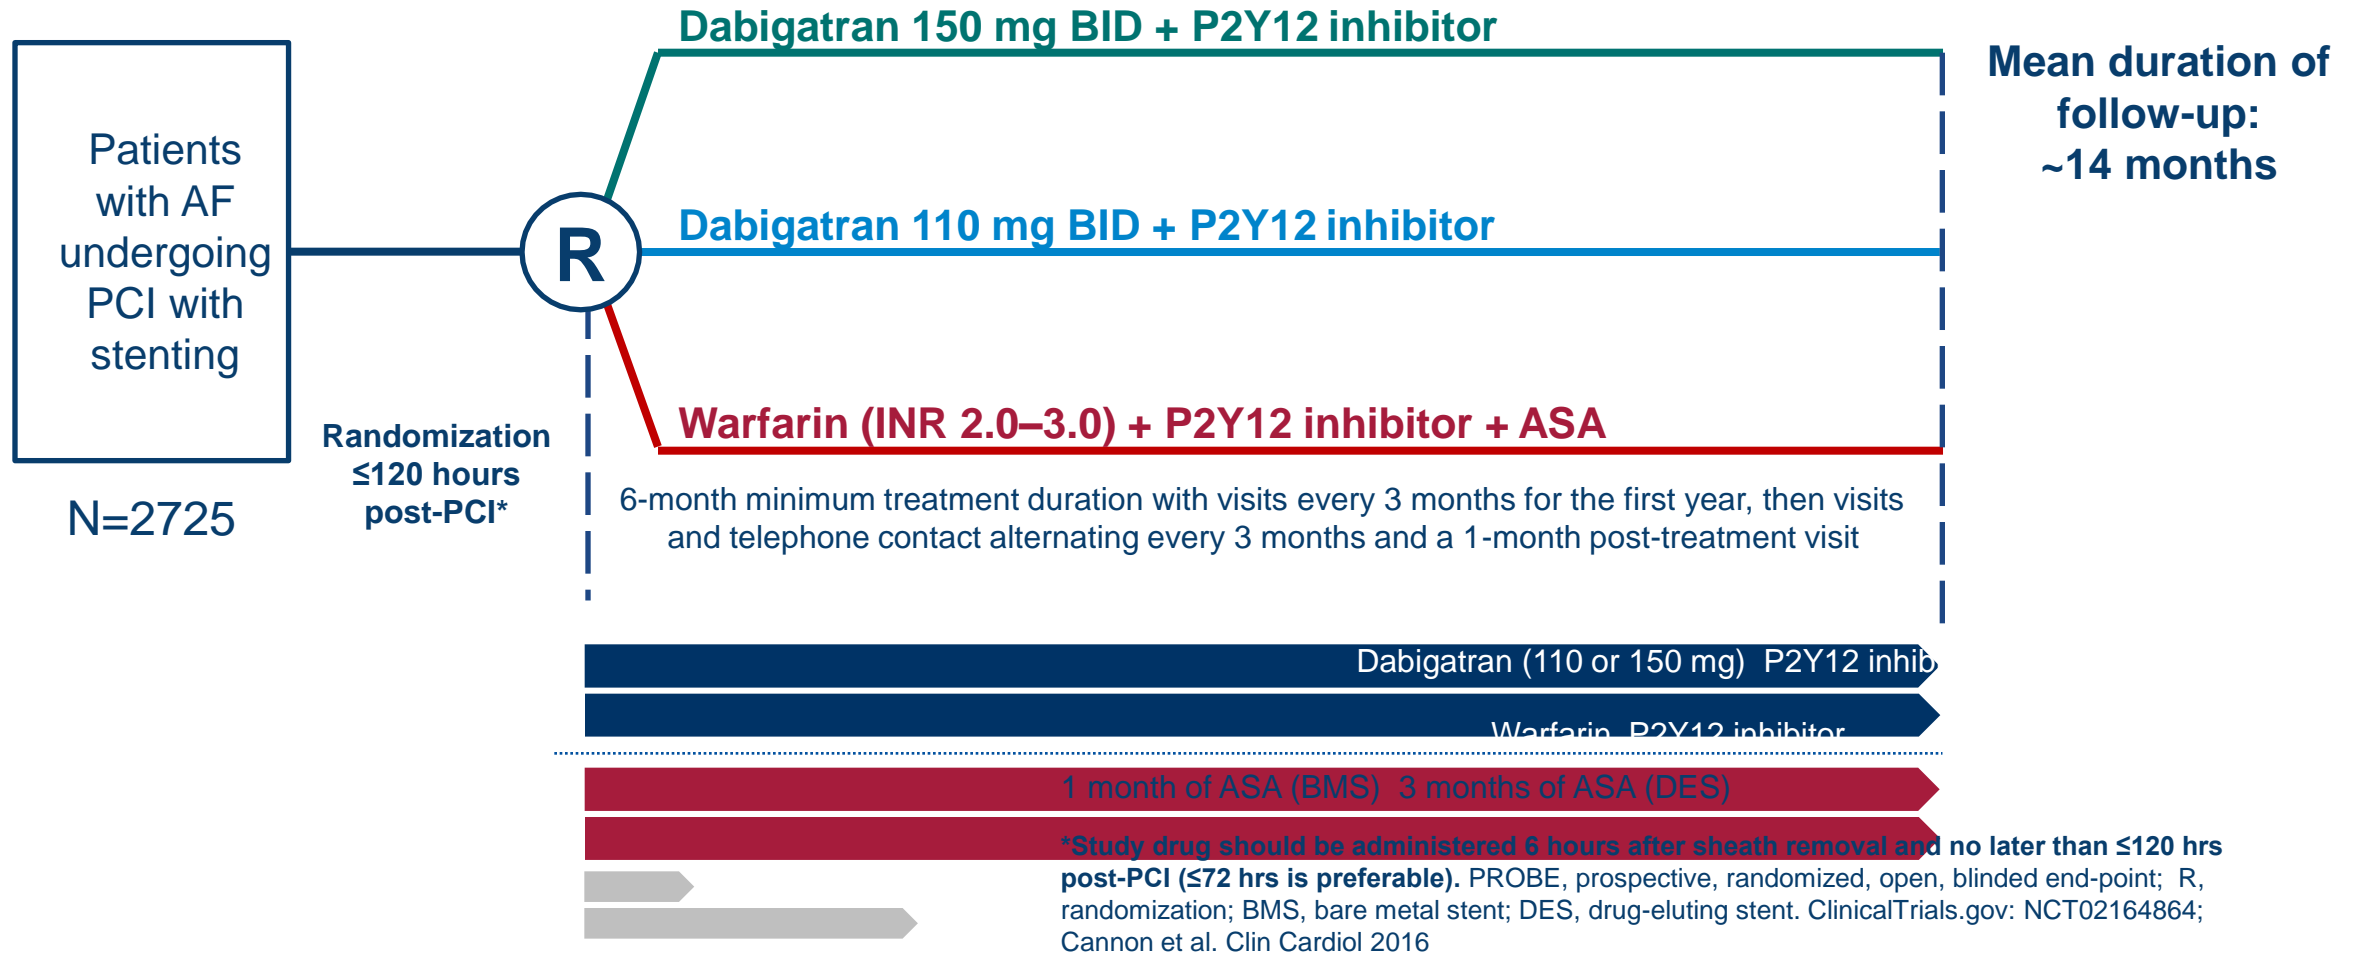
Patients with AF undergoing PCI with stenting

N=2725

Randomization ≤120 hours post-PCI*

R

Dabigatran 150 mg BID + P2Y12 inhibitor

Dabigatran 110 mg BID + P2Y12 inhibitor

Warfarin (INR 2.0–3.0) + P2Y12 inhibitor + ASA

Mean duration of follow-up: ~14 months

6-month minimum treatment duration with visits every 3 months for the first year, then visits and telephone contact alternating every 3 months and a 1-month post-treatment visit

Dabigatran (110 or 150 mg) P2Y12 inhib

Warfarin P2Y12 inhibitor

1 month of ASA (BMS) 3 months of ASA (DES)

*Study drug should be administered 6 hours after sheath removal and no later than ≤120 hrs post-PCI (≤72 hrs is preferable). PROBE, prospective, randomized, open, blinded end-point; R, randomization; BMS, bare metal stent; DES, drug-eluting stent. ClinicalTrials.gov: NCT02164864; Cannon et al. Clin Cardiol 2016